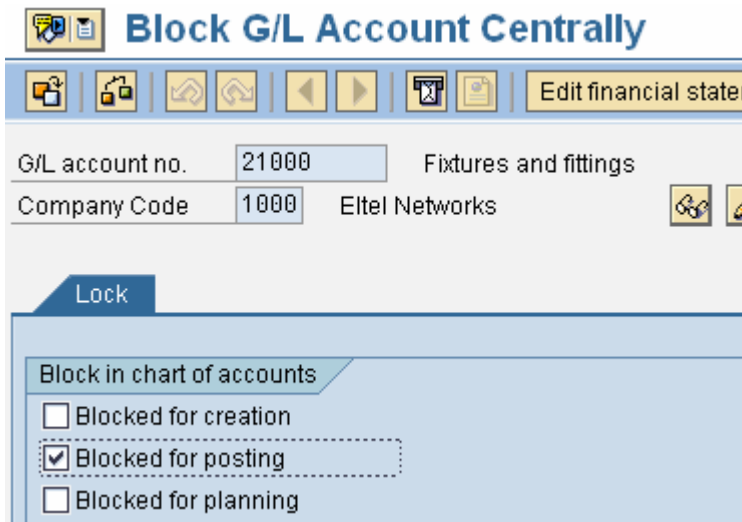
Block G/L Account Centrally

Edit financial stater

G/L account no. 21000 Fixtures and fittings

Company Code 1000 Eltel Networks

Lock

Block in chart of accounts

Blocked for creation

Blocked for posting

Blocked for planning